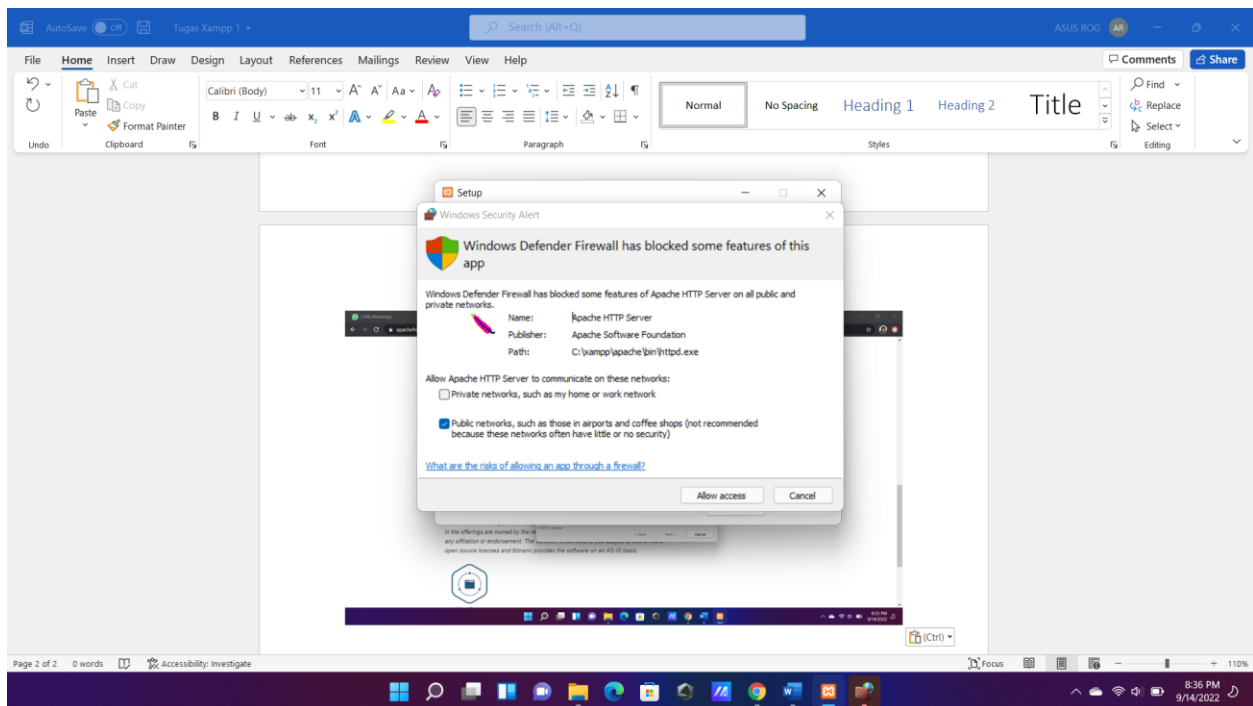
AutoSave Off Tugas Xampp 1 Search (Alt+Q) ASUS ROG AR

File Home Insert Draw Design Layout References Mailings Review View Help Comments Share

Undo Paste Cut Copy Format Painter Clipboard Calibri (Body) 11 Font Paragraph Normal No Spacing Heading 1 Heading 2 Title Styles Find Replace Select Editing

Setup

Windows Security Alert

Windows Defender Firewall has blocked some features of this app

Windows Defender Firewall has blocked some features of Apache HTTP Server on all public and private networks.

Name: Apache HTTP Server
Publisher: Apache Software Foundation
Path: C:\xampp\apache\bin\httpd.exe

Allow Apache HTTP Server to communicate on these networks:

Private networks, such as my home or work network

Public networks, such as those in airports and coffee shops (not recommended because these networks often have little or no security)

What are the risks of allowing an app through a firewall?

Allow access Cancel

in the offerings are owned by the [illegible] any affiliation or endorsement. The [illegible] open source licenses and Bitnami provides the software on an AS-IS basis.

(Ctrl)

Page 2 of 2 0 words Accessibility: Investigate Focus 110%

8:36 PM 9/14/2022